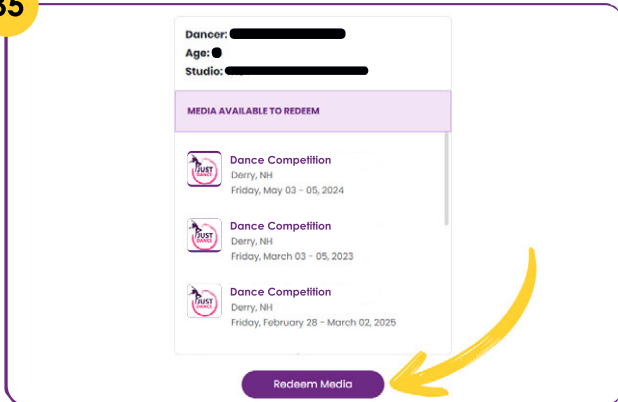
35

Dancer: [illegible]
Age: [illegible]
Studio: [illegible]

MEDIA AVAILABLE TO REDEEM

JUST DANCE
Dance Competition
Derry, NH
Friday, May 03 - 05, 2024

JUST DANCE
Dance Competition
Derry, NH
Friday, March 03 - 05, 2023

JUST DANCE
Dance Competition
Derry, NH
Friday, February 28 - March 02, 2025

Redeem Media